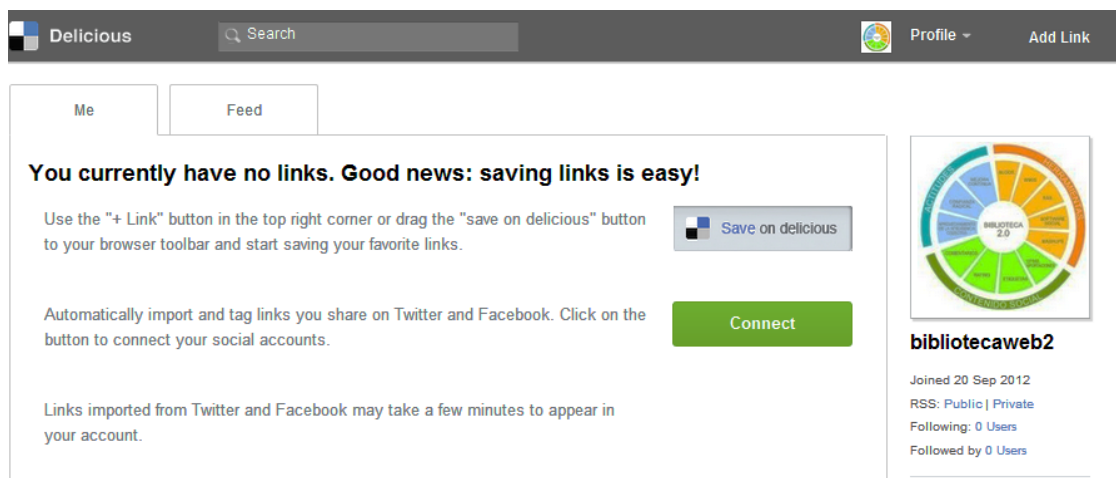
Delicious

Search

Profile

Add Link

Me

Feed

You currently have no links. Good news: saving links is easy!

Use the "+ Link" button in the top right corner or drag the "save on delicious" button to your browser toolbar and start saving your favorite links.

Save on delicious

Automatically import and tag links you share on Twitter and Facebook. Click on the button to connect your social accounts.

Connect

Links imported from Twitter and Facebook may take a few minutes to appear in your account.

BIBLIOTECA 2.0

bibliotecaweb2

Joined 20 Sep 2012

RSS: Public | Private

Following: 0 Users

Followed by 0 Users